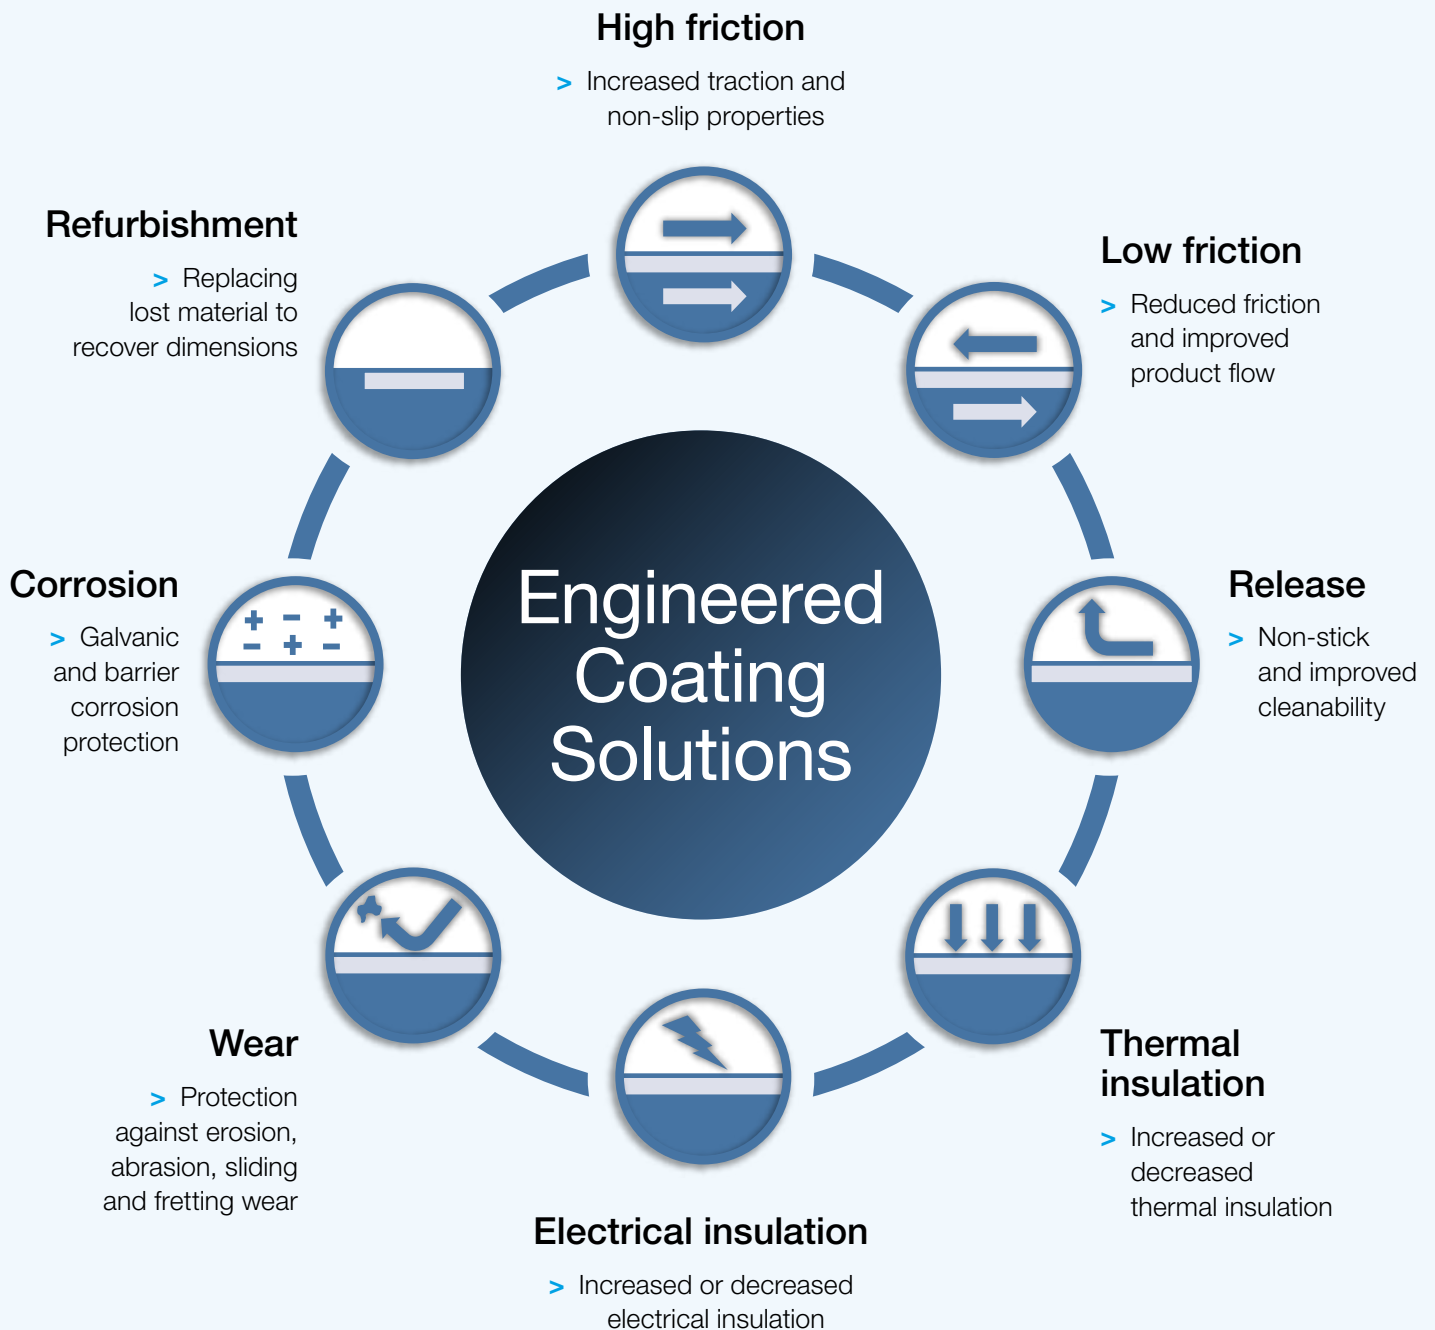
High friction

> Increased traction and non-slip properties

Refurbishment

> Replacing lost material to recover dimensions

Low friction

> Reduced friction and improved product flow

Engineered Coating Solutions

Corrosion

> Galvanic and barrier corrosion protection

Release

> Non-stick and improved cleanability

Wear

> Protection against erosion, abrasion, sliding and fretting wear

Thermal insulation

> Increased or decreased thermal insulation

Electrical insulation

> Increased or decreased electrical insulation